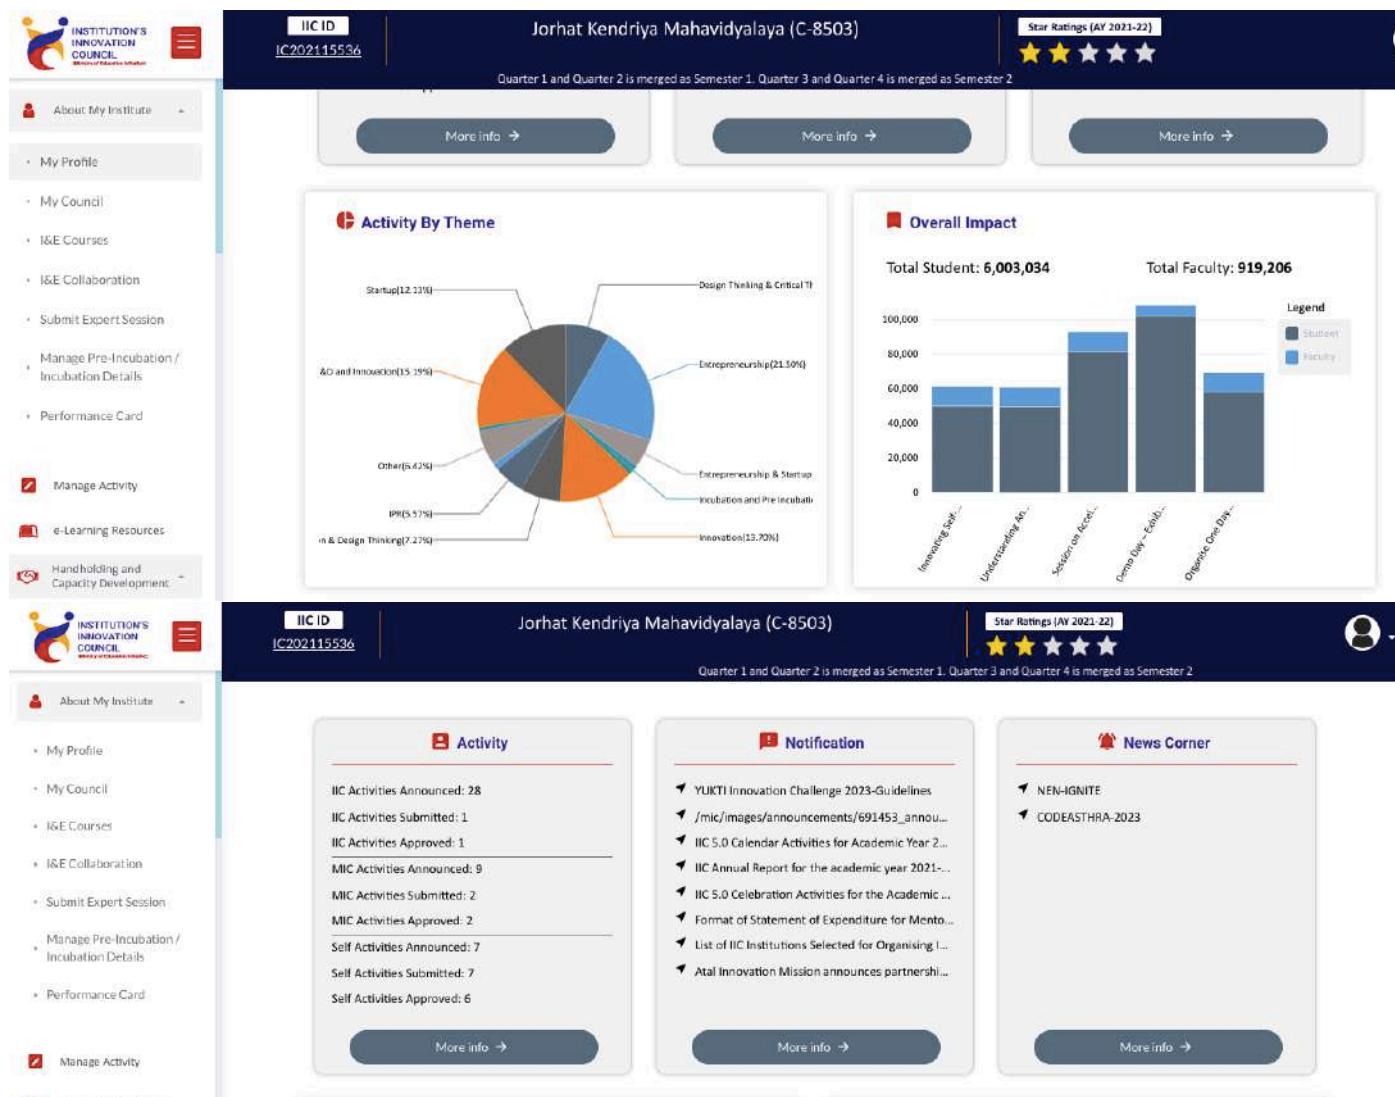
INSTITUTION'S INNOVATION COUNCIL

IIC ID
IC202115536

Jorhat Kendriya Mahavidyalaya (C-8503)

Star Ratings (AY 2021-22)

Quarter 1 and Quarter 2 is merged as Semester 1. Quarter 3 and Quarter 4 is merged as Semester 2

About My Institute
My Profile
My Council
I&E Courses
I&E Collaboration
Submit Expert Session
Manage Pre-Incubation / Incubation Details
Performance Card
Manage Activity
e-Learning Resources
Handholding and Capacity Development

More info →
More info →
More info →

Activity By Theme

Startup(12.13%)
&D and Innovation(15.19%)
Other(5.42%)
IPR(5.57%)
n & Design Thinking(7.27%)
Design Thinking & Critical Th
Entrepreneurship(21.50%)
Entrepreneurship & Startup
Incubation and Pre Incubati
Innovation(13.70%)

Overall Impact

Total Student: 6,003,034
Total Faculty: 919,206

Legend
Student
Faculty

100,000
80,000
60,000
40,000
20,000
0

Innovating Self...
Understanding An...
Session on Accel...
Demo Day - Exhib...
Organize One Day...

INSTITUTION'S INNOVATION COUNCIL

IIC ID
IC202115536

Jorhat Kendriya Mahavidyalaya (C-8503)

Star Ratings (AY 2021-22)

Quarter 1 and Quarter 2 is merged as Semester 1. Quarter 3 and Quarter 4 is merged as Semester 2

About My Institute
My Profile
My Council
I&E Courses
I&E Collaboration
Submit Expert Session
Manage Pre-Incubation / Incubation Details
Performance Card
Manage Activity

Activity

IIC Activities Announced: 28
IIC Activities Submitted: 1
IIC Activities Approved: 1
MIC Activities Announced: 9
MIC Activities Submitted: 2
MIC Activities Approved: 2
Self Activities Announced: 7
Self Activities Submitted: 7
Self Activities Approved: 6

More info →

Notification

YUKTI Innovation Challenge 2023-Guidelines
/mic/images/announcements/691453_annou...
IIC 5.0 Calendar Activities for Academic Year 2...
IIC Annual Report for the academic year 2021-...
IIC 5.0 Celebration Activities for the Academic ...
Format of Statement of Expenditure for Mento...
List of IIC Institutions Selected for Organising I...
Atal Innovation Mission announces partnershi...

More info →

News Corner

NEN-IGNITE
CODEASTHRA-2023

More info →